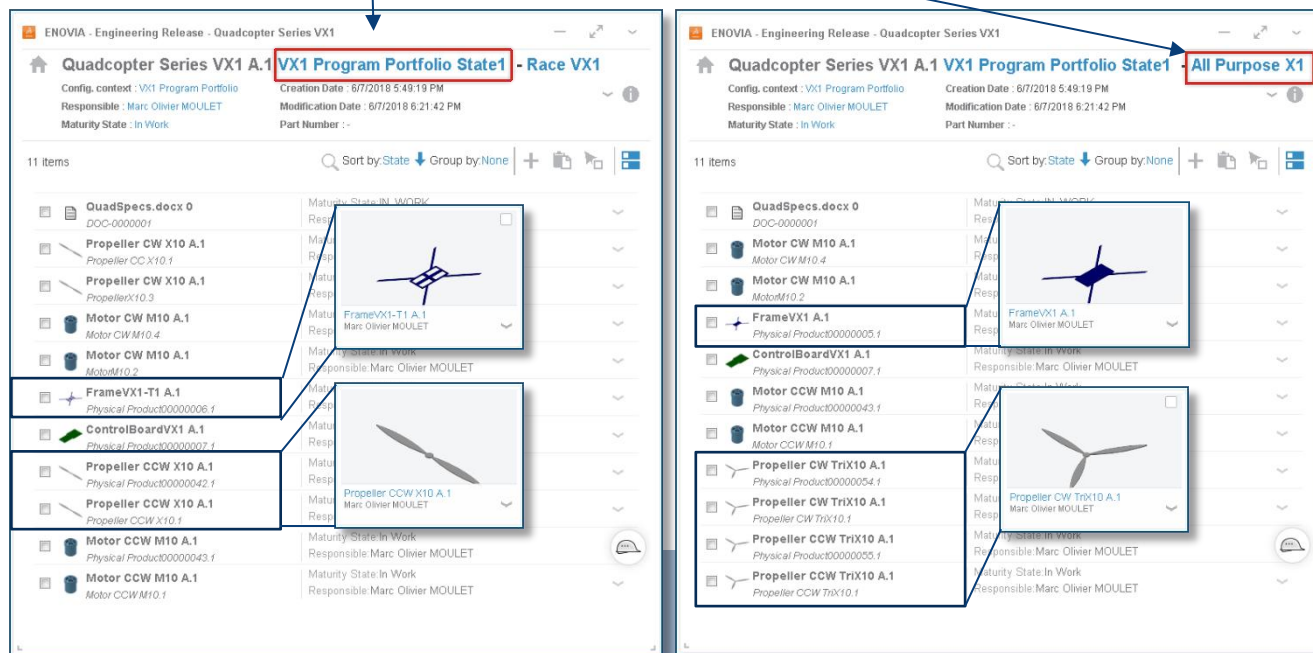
ENOVIA - Engineering Release - Quadcopter Series VX1

Quadcopter Series VX1 A.1 VX1 Program Portfolio State1 - Race VX1

Config. context : VX1 Program Portfolio
Responsible : Marc Olivier MOULET
Maturity State : In Work
Creation Date : 6/7/2018 5:49:19 PM
Modification Date : 6/7/2018 6:21:42 PM
Part Number : -

11 items
Sort by: State Group by: None

QuadSpecs.docx 0
DOC-0000001
Maturity State:IN_WORK
Respo

Propeller CW X10 A.1
Propeller CC X10.1

Propeller CW X10 A.1
PropellerX10.3

Motor CW M10 A.1
Motor CW M10.4

Motor CW M10 A.1
MotorM10.2
Maturity State:In Work
Responsible:Marc Olivier MOULET

FrameVX1-T1 A.1
Physical Product00000006.1

ControlBoardVX1 A.1
Physical Product00000007.1

Propeller CCW X10 A.1
Physical Product00000042.1

Propeller CCW X10 A.1
Propeller CCW X10.1

Motor CCW M10 A.1
Physical Product00000043.1
Maturity State:In Work
Responsible:Marc Olivier MOULET

Motor CCW M10 A.1
Motor CCW M10.1
Maturity State:In Work
Responsible:Marc Olivier MOULET

FrameVX1-T1 A.1
Marc Olivier MOULET

Propeller CCW X10 A.1
Marc Olivier MOULET

ENOVIA - Engineering Release - Quadcopter Series VX1

Quadcopter Series VX1 A.1 VX1 Program Portfolio State1 - All Purpose X1

Config. context : VX1 Program Portfolio
Responsible : Marc Olivier MOULET
Maturity State : In Work
Creation Date : 6/7/2018 5:49:19 PM
Modification Date : 6/7/2018 6:21:42 PM
Part Number : -

11 items
Sort by: State Group by: None

QuadSpecs.docx 0
DOC-0000001

Motor CW M10 A.1
Motor CW M10.4

Motor CW M10 A.1
MotorM10.2

FrameVX1 A.1
Physical Product00000005.1

ControlBoardVX1 A.1
Physical Product00000007.1
Maturity State:In Work
Responsible:Marc Olivier MOULET

Motor CCW M10 A.1
Physical Product00000043.1

Motor CCW M10 A.1
Motor CCW M10.1

Propeller CW TriX10 A.1
Physical Product00000054.1

Propeller CW TriX10 A.1
Propeller CW TriX10.1

Propeller CCW TriX10 A.1
Physical Product00000055.1
Maturity State:In Work
Responsible:Marc Olivier MOULET

Propeller CCW TriX10 A.1
Propeller CCW TriX10.1
Maturity State:In Work
Responsible:Marc Olivier MOULET

FrameVX1 A.1
Marc Olivier MOULET

Propeller CW TriX10 A.1
Marc Olivier MOULET